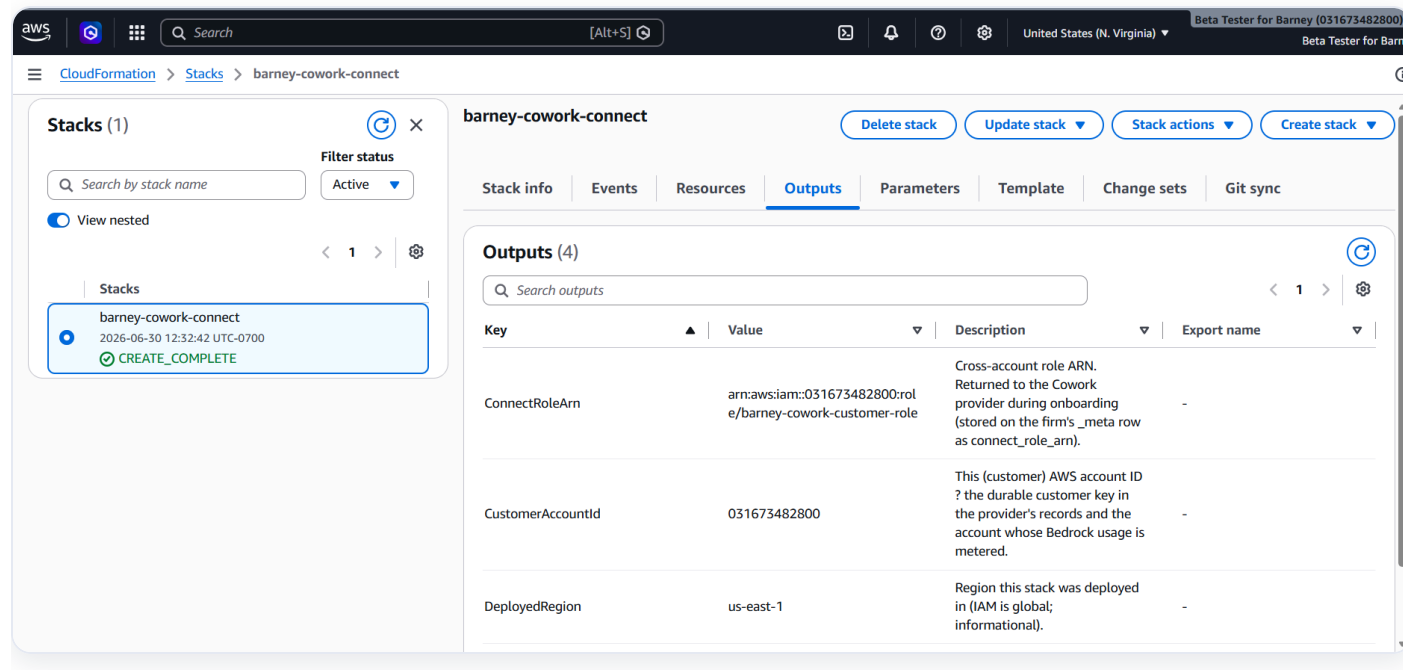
aws

Search

[Alt+S]

United States (N. Virginia) ▼

Beta Tester for Barney (031673482800)

Beta Tester for Barr

CloudFormation > Stacks > barney-cowork-connect

Stacks (1)

Filter status

Search by stack name

Active

View nested

< 1 >

Stacks

barney-cowork-connect
2026-06-30 12:32:42 UTC-0700
CREATE_COMPLETE

barney-cowork-connect

Delete stack

Update stack ▼

Stack actions ▼

Create stack ▼

Stack info | Events | Resources | Outputs | Parameters | Template | Change sets | Git sync

Outputs (4)

Search outputs

< 1 >

| Key | Value | Description | Export name |
|---|---|---|---|
| ConnectRoleArn | arn:aws:iam::031673482800:role/barney-cowork-customer-role | Cross-account role ARN. Returned to the Cowork provider during onboarding (stored on the firm's _meta row as connect_role_arn). | - |
| CustomerAccountId | 031673482800 | This (customer) AWS account ID ? the durable customer key in the provider's records and the account whose Bedrock usage is metered. | - |
| DeployedRegion | us-east-1 | Region this stack was deployed in (IAM is global; informational). | - |